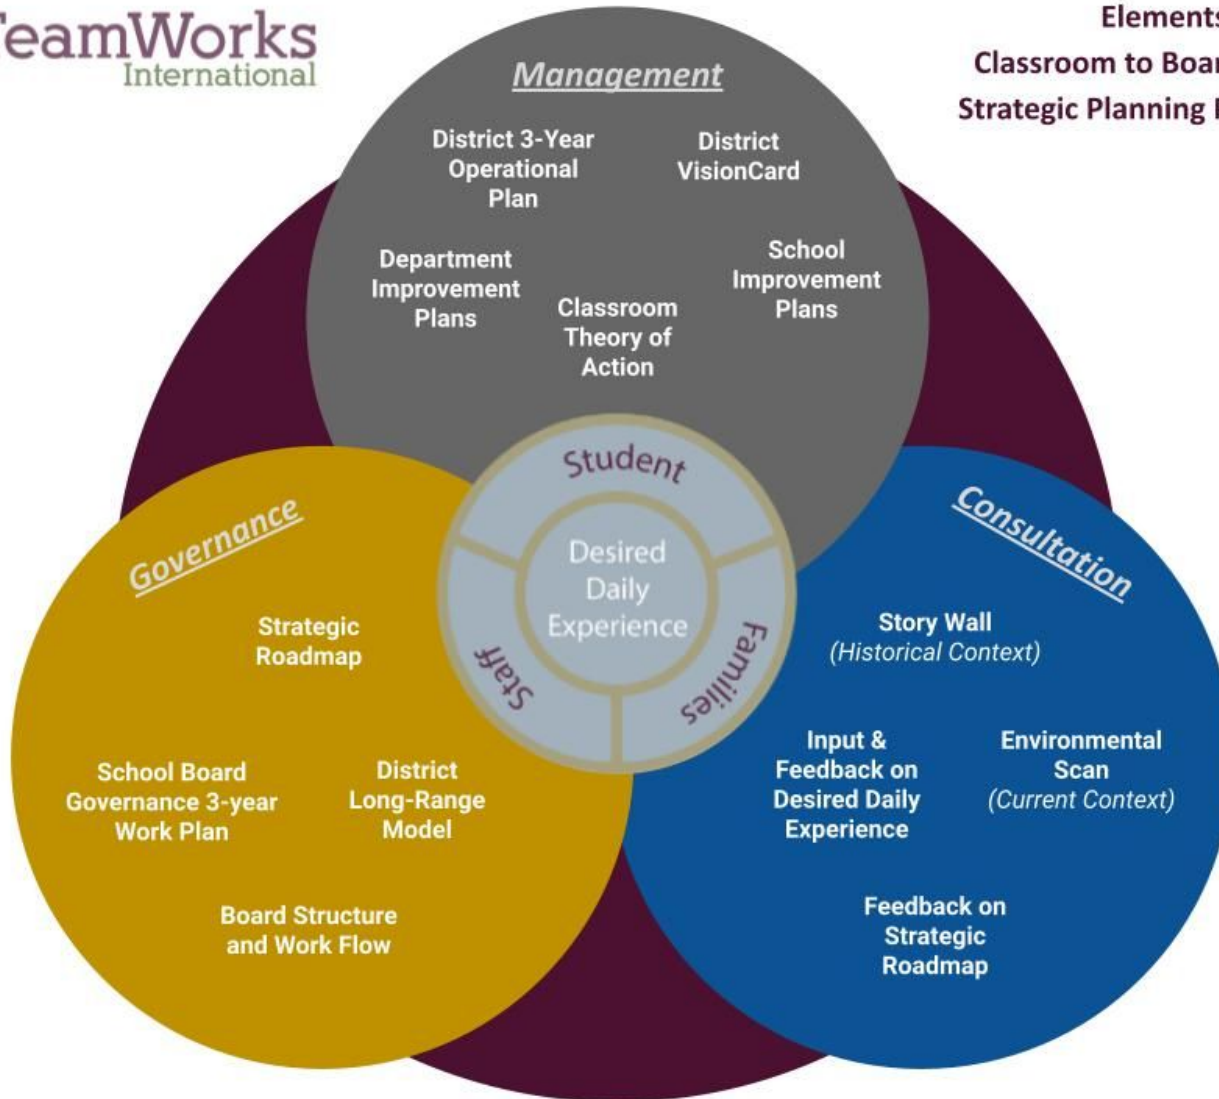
eamWorks
International

Element
Classroom to Boar
Strategic Planning

Management

District 3-Year Operational Plan

District VisionCard

Department Improvement Plans

Classroom Theory of Action

School Improvement Plans

Student

Desired Daily Experience

Staff

Families

Governance

Strategic Roadmap

School Board Governance 3-year Work Plan

District Long-Range Model

Board Structure and Work Flow

Consultation

Story Wall
(Historical Context)

Input & Feedback on Desired Daily Experience

Environmental Scan
(Current Context)

Feedback on Strategic Roadmap